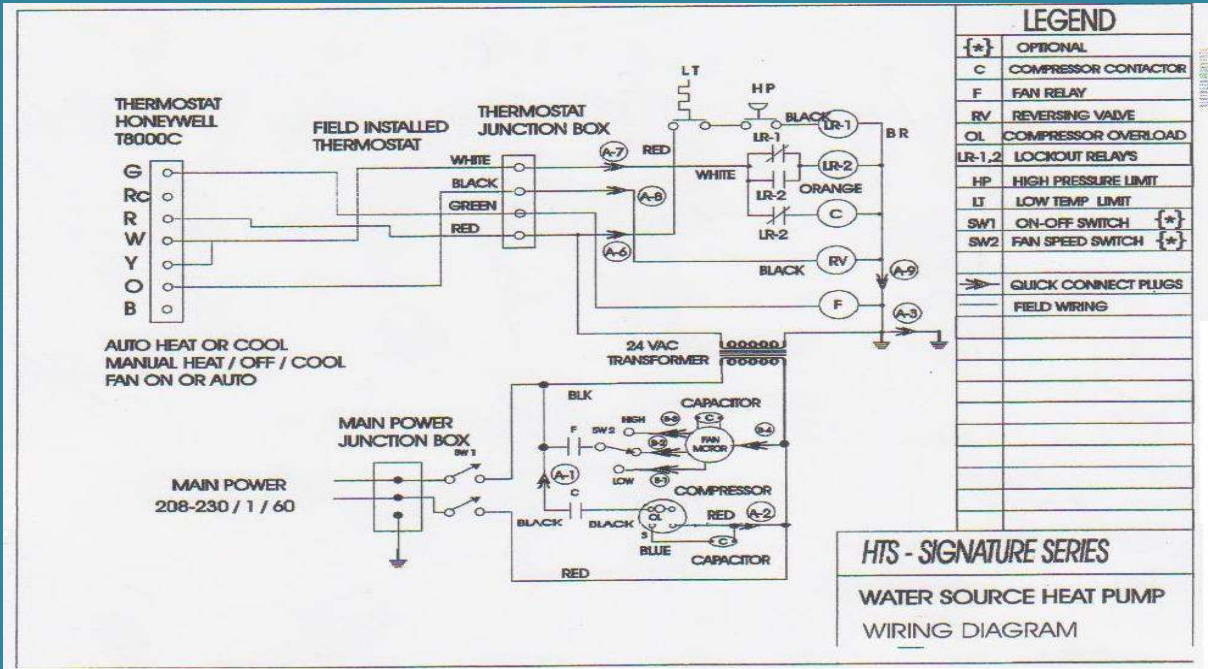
THERMOSTAT
HONEYWELL
T8000C

G
Rc
R
W
Y
O
B

AUTO HEAT OR COOL
MANUAL HEAT / OFF / COOL
FAN ON OR AUTO

FIELD INSTALLED
THERMOSTAT

THERMOSTAT
JUNCTION BOX

WHITE
BLACK
GREEN
RED

A-7
A-8
A-6

LT
HP
RED
BLACK
LR-1
LR-1
WHITE
LR-2
LR-2
ORANGE
LR-2
C
BR
BLACK
RV
A-9
F
A-3

24 VAC
TRANSFORMER

BLK
CAPACITOR
C
HIGH
B-3
F
SW2
B-2
FAN MOTOR
B-4
LOW
B-1
A-1
C
COMPRESSOR
OL
R
S
BLACK
BLACK
RED
A-2
BLUE
C
CAPACITOR
RED

MAIN POWER
JUNCTION BOX
SW1

MAIN POWER
208-230 / 1 / 60

| LEGEND | |
|---|---|
| {*} | OPTIONAL |
| C | COMPRESSOR CONTACTOR |
| F | FAN RELAY |
| RV | REVERSING VALVE |
| OL | COMPRESSOR OVERLOAD |
| LR-1,2 | LOCKOUT RELAY'S |
| HP | HIGH PRESSURE LIMIT |
| LT | LOW TEMP LIMIT |
| SW1 | ON-OFF SWITCH {*} |
| SW2 | FAN SPEED SWITCH {*} |
| | QUICK CONNECT PLUGS |
| | FIELD WIRING |

HTS - SIGNATURE SERIES
WATER SOURCE HEAT PUMP
WIRING DIAGRAM